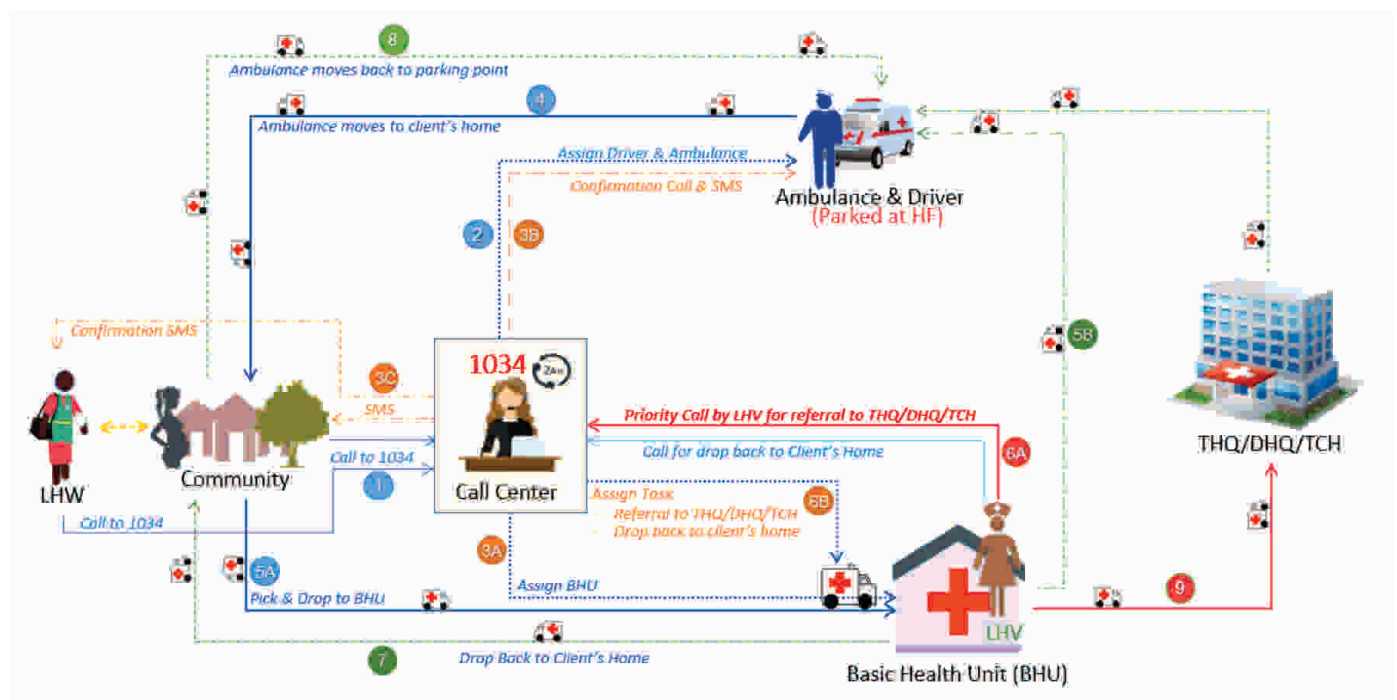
8
Ambulance moves back to parking point

4
Ambulance moves to client's home

Assign Driver & Ambulance

Confirmation Call & SMS

Ambulance & Driver
(Parked at HF)

2
3B

Confirmation SMS

3C
SMS

1034
24

Call Center

Priority Call by LHV for referral to THQ/DHQ/TCH

Call for drop back to Client's Home

6A

5B

THQ/DHQ/TCH

LHW

Community

Call to 1034
1

Call to 1034

Assign Task
- Referral to THQ/DHQ/TCH
- Drop back to client's home

6B

3A

5A

Assign BHU

Pick & Drop to BHU

LHV

9

7
Drop Back to Client's Home

Basic Health Unit (BHU)